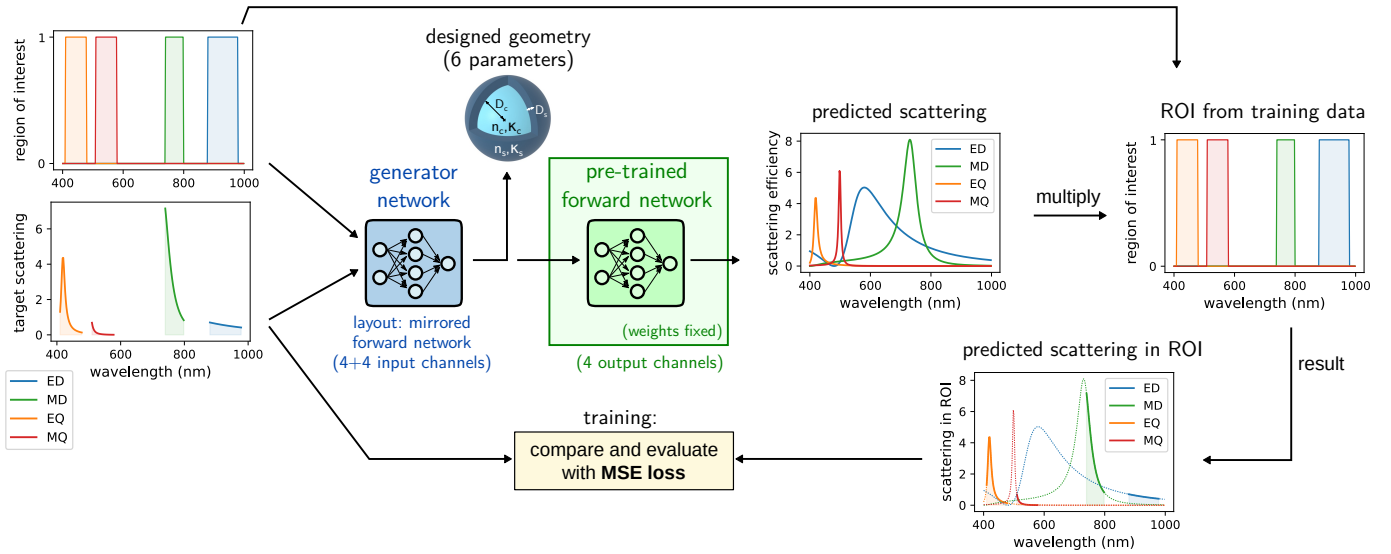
region of interest
1
0
400 500 600 700 800 900 1000

target scattering
6
4
2
0
400 600 800 1000
wavelength (nm)

ED
MD
EQ
MQ

designed geometry
(6 parameters)
$D_c$
$D_s$
$n_c, \kappa_c$
$n_s, \kappa_s$

generator network
layout: mirrored forward network (4+4 input channels)

pre-trained forward network
(weights fixed)
(4 output channels)

predicted scattering
scattering efficiency
8
6
4
2
0
400 600 800 1000
wavelength (nm)
ED
MD
EQ
MQ

multiply

ROI from training data
region of interest
1
0
400 600 800 1000
wavelength (nm)

result

predicted scattering in ROI
scattering in ROI
8
6
4
2
0
400 600 800 1000
wavelength (nm)
ED
MD
EQ
MQ

training:
compare and evaluate with **MSE loss**